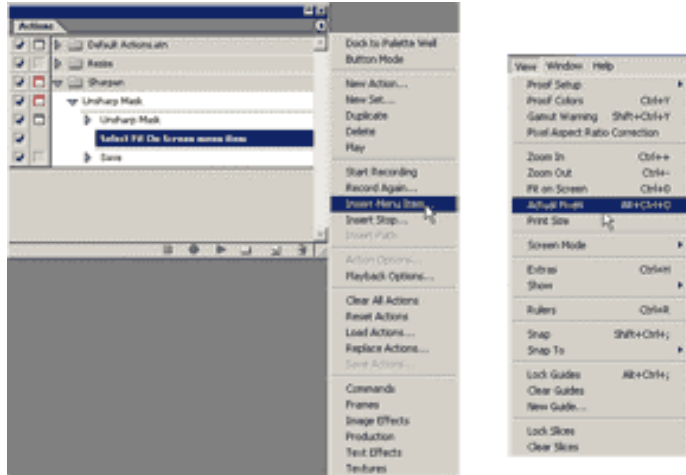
Actions

Default Actions.atn

Resize

Sharpen

Unsharp Mask

Unsharp Mask

Select Fit On Screen menu item

Save

Dock to Palette Well
Button Mode

New Action...
New Set...
Duplicate
Delete
Play

Start Recording
Record Again...
Insert Menu Item...
Insert Stop...
Insert Path

Action Options...
Playback Options...

Clear All Actions
Reset Actions
Load Actions...
Replace Actions...
Save Actions...

Commands
Frames
Image Effects
Production
Text Effects
Textures

View Window Help

Proof Setup
Proof Colors Ctrl+Y
Gamut Warning Shift+Ctrl+Y
Pixel Aspect Ratio Correction

Zoom In Ctrl++
Zoom Out Ctrl+-
Fit on Screen Ctrl+0
Actual Pixels Alt+Ctrl+0
Print Size

Screen Mode

Extras Ctrl+H
Show

Rulers Ctrl+R

Snap Shift+Ctrl+;
Snap To

Lock Guides Alt+Ctrl+;
Clear Guides
New Guide...

Lock Slices
Clear Slices